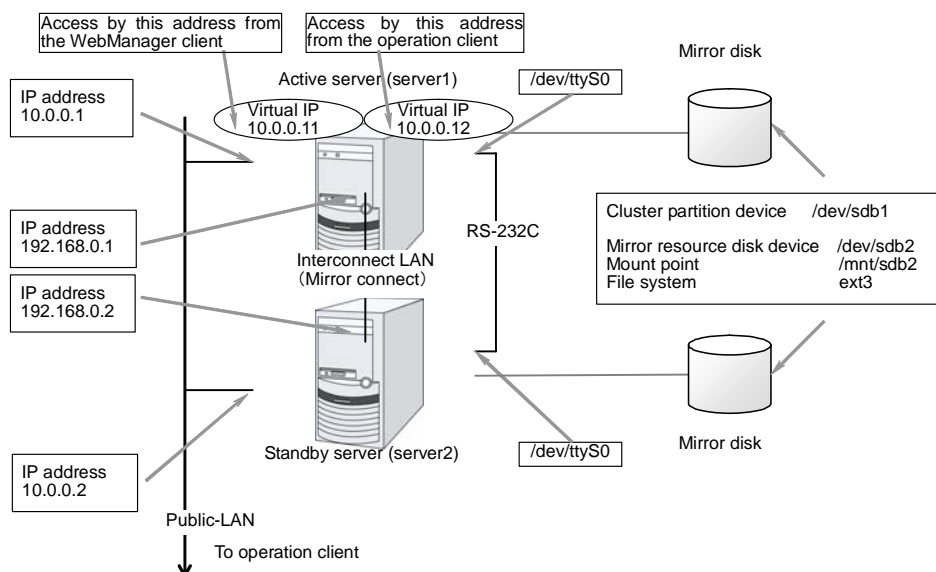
Access by this address from the WebManager client

Access by this address from the operation client

Mirror disk

Active server (server1)

/dev/ttyS0

IP address
10.0.0.1

Virtual IP
10.0.0.11

Virtual IP
10.0.0.12

IP address
192.168.0.1

RS-232C

Cluster partition device /dev/sdb1

Mirror resource disk device /dev/sdb2
Mount point /mnt/sdb2
File system ext3

Interconnect LAN
(Mirror connect)

IP address
192.168.0.2

Mirror disk

/dev/ttyS0

Standby server (server2)

IP address
10.0.0.2

Public-LAN

To operation client